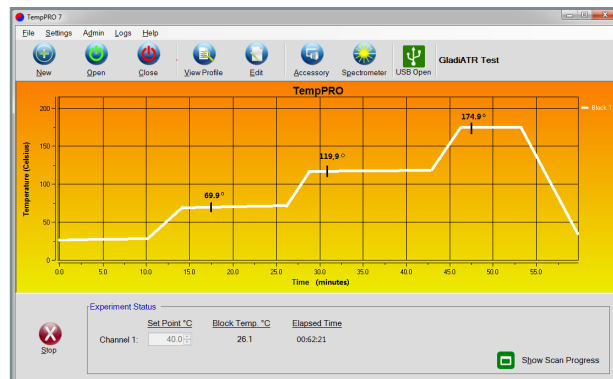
TempPRO 7

File Settings Admin Logs Help

New Open Close View Profile Edit Accessory Spectrometer USB Open GladiATR Test

TempPRO

Block 1

200
150
100
50
0

Temperature (Celsius)

69.9°
119.9°
174.9°

0.0 5.0 10.0 15.0 20.0 25.0 30.0 35.0 40.0 45.0 50.0 55.0

Time (minutes)

Experiment Status

Stop

| | Set Point °C | Block Temp. °C | Elapsed Time |
|---|---|---|---|
| Channel 1: | 40.0 | 26.1 | 00:62:21 |

Show Scan Progress